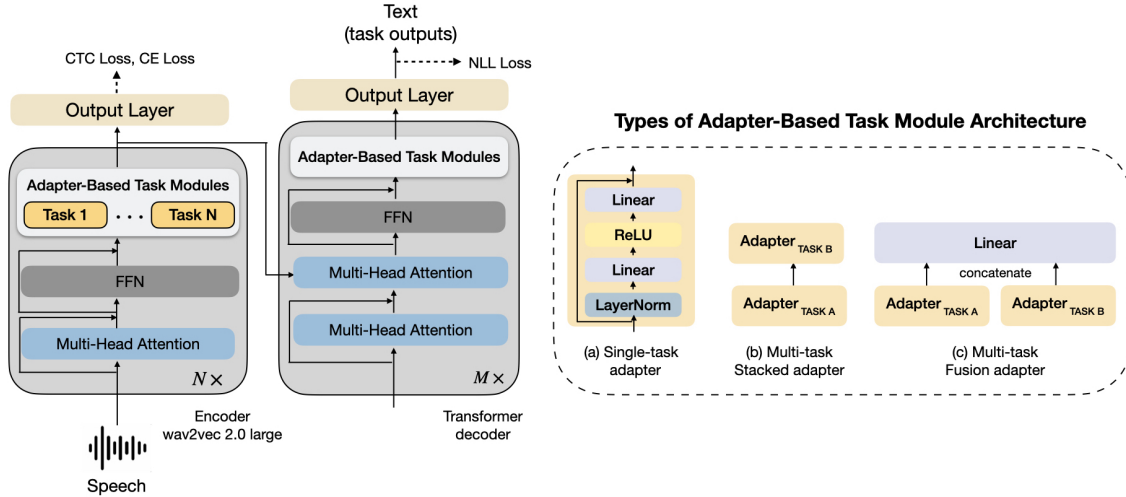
CTC Loss, CE Loss

Output Layer

Adapter-Based Task Modules

Task 1 . . . Task N

FFN

Multi-Head Attention

$N\times$

Encoder
wav2vec 2.0 large

Speech

Text
(task outputs)

NLL Loss

Output Layer

Adapter-Based Task Modules

FFN

Multi-Head Attention

Multi-Head Attention

$M\times$

Transformer
decoder

Types of Adapter-Based Task Module Architecture

Linear

ReLU

Linear

LayerNorm

(a) Single-task adapter

Adapter $_{\text{TASK B}}$

Adapter $_{\text{TASK A}}$

(b) Multi-task Stacked adapter

Linear

concatenate

Adapter $_{\text{TASK A}}$

Adapter $_{\text{TASK B}}$

(c) Multi-task Fusion adapter